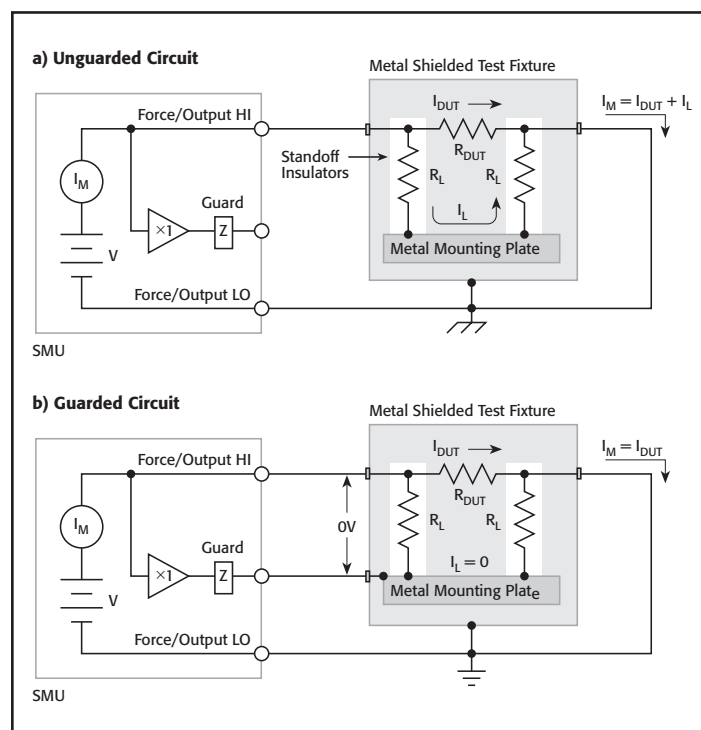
a) Unguarded Circuit

Metal Shielded Test Fixture

Force/Output HI

$I_{DUT}$ →

$I_M = I_{DUT} + I_L$

$R_{DUT}$

$I_M$

Standoff Insulators

$R_L$

$R_L$

Guard

×1

Z

$I_L$

V

Metal Mounting Plate

Force/Output LO

SMU

b) Guarded Circuit

Metal Shielded Test Fixture

Force/Output HI

$I_{DUT}$ →

$I_M = I_{DUT}$

$R_{DUT}$

$I_M$

0V

$R_L$

$R_L$

Guard

×1

Z

$I_L = 0$

V

Metal Mounting Plate

Force/Output LO

SMU